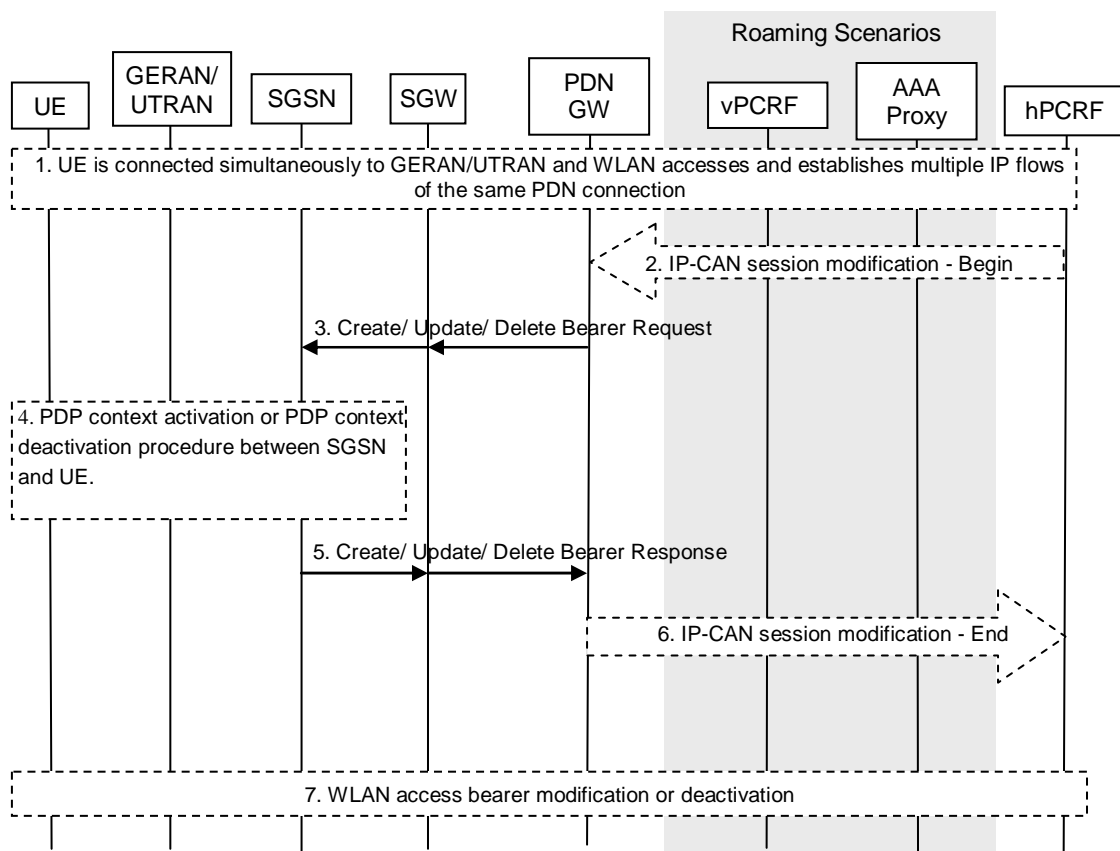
Roaming Scenarios

UE

GERAN/ UTRAN

SGSN

SGW

PDN GW

vPCRF

AAA Proxy

hPCRF

1. UE is connected simultaneously to GERAN/UTRAN and WLAN accesses and establishes multiple IP flows of the same PDN connection

2. IP-CAN session modification - Begin

3. Create/ Update/ Delete Bearer Request

4. PDP context activation or PDP context deactivation procedure between SGSN and UE.

5. Create/ Update/ Delete Bearer Response

6. IP-CAN session modification - End

7. WLAN access bearer modification or deactivation